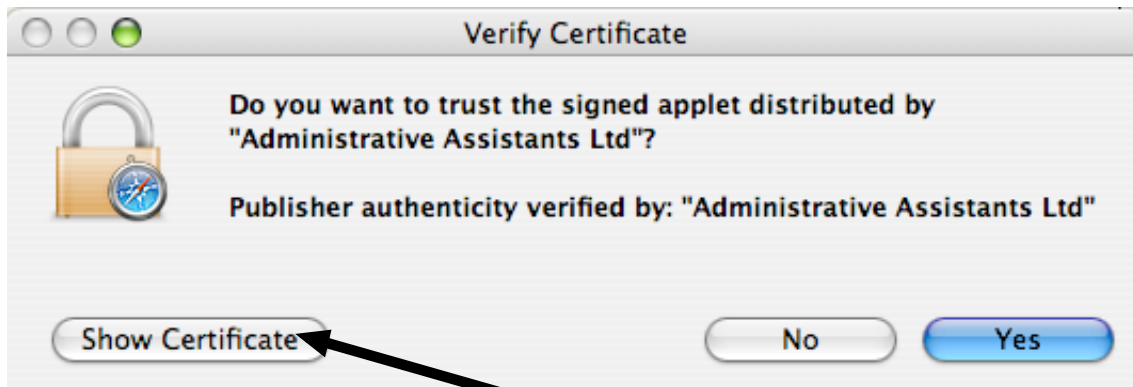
Verify Certificate

Do you want to trust the signed applet distributed by "Administrative Assistants Ltd"?

Publisher authenticity verified by: "Administrative Assistants Ltd"

Show Certificate

No

Yes